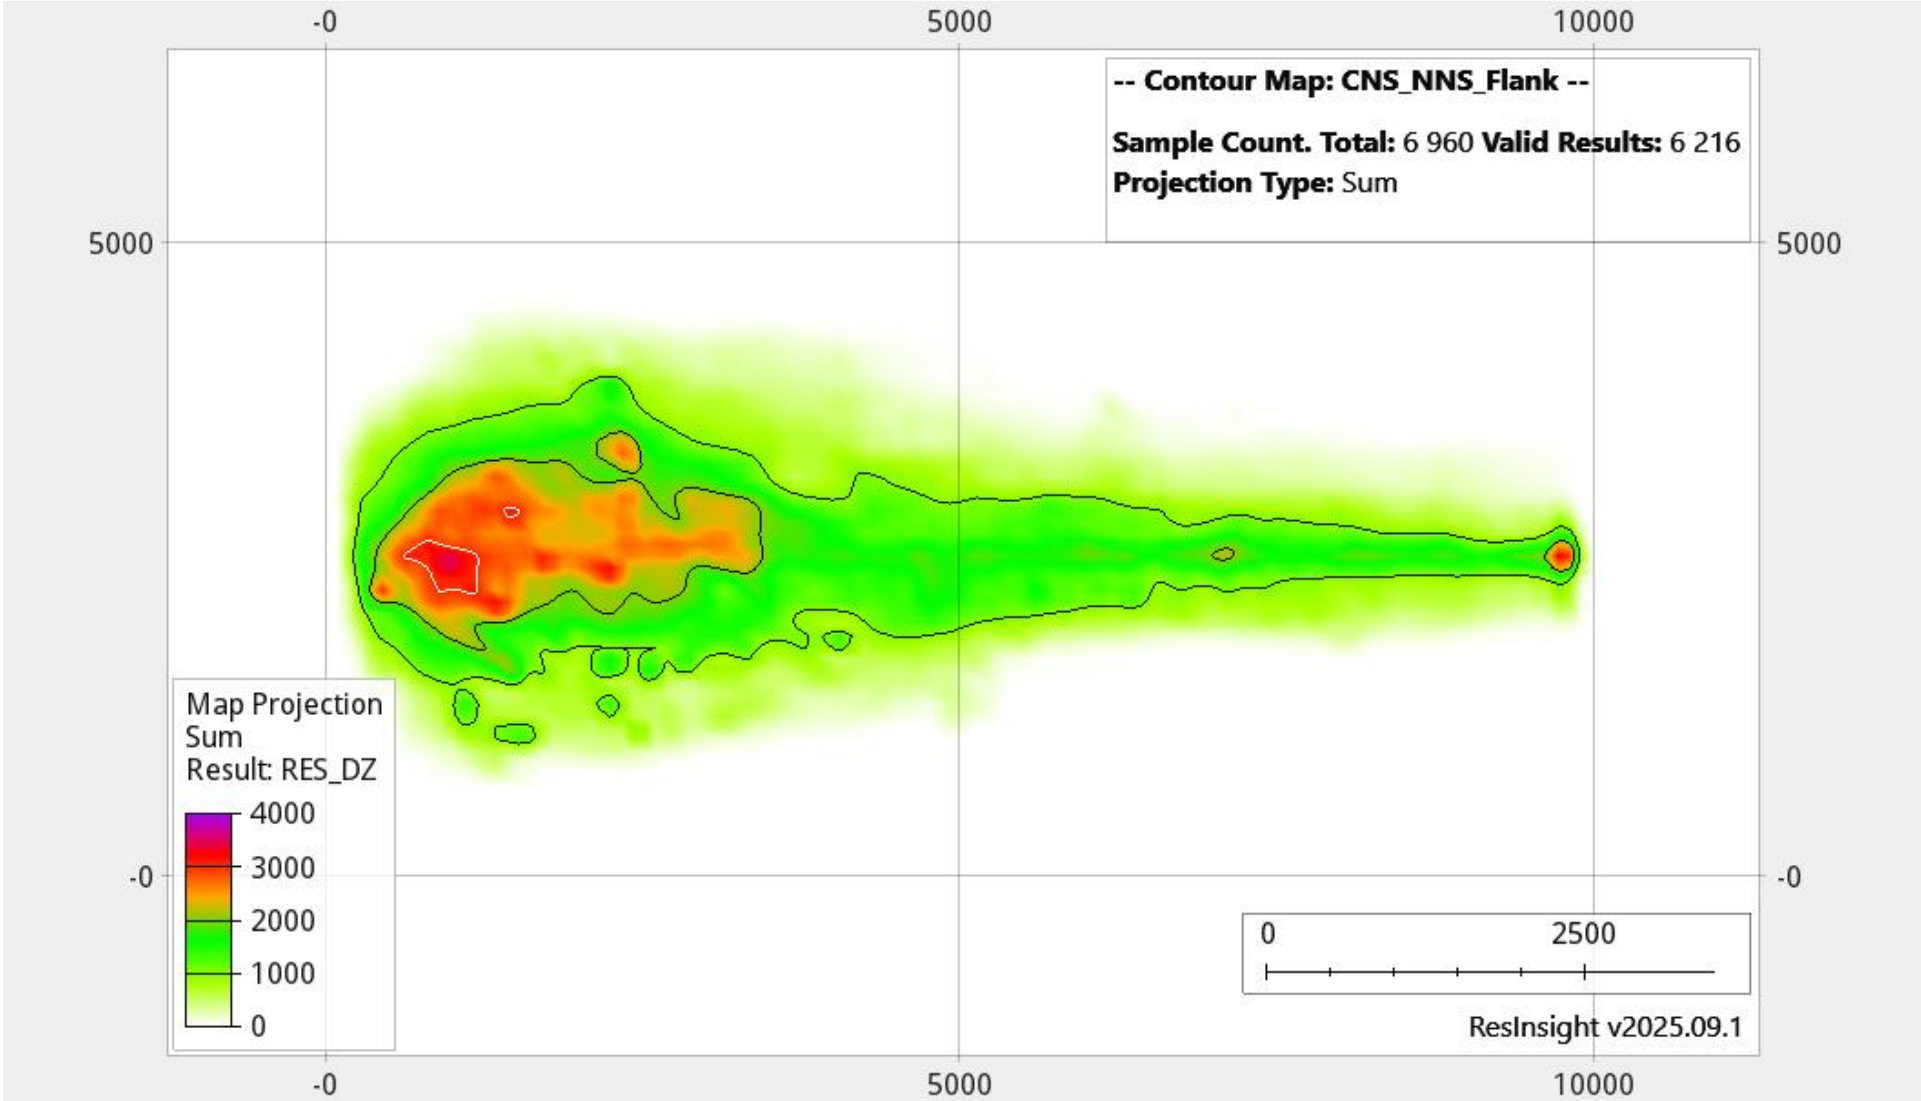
-0 5000 10000

-- Contour Map: CNS_NNS_Flank --

Sample Count. Total: 6 960 Valid Results: 6 216
Projection Type: Sum

5000 5000

Map Projection
Sum
Result: RES_DZ

4000
3000
2000
1000
0

-0 -0

0 2500

ResInsight v2025.09.1

-0 5000 10000